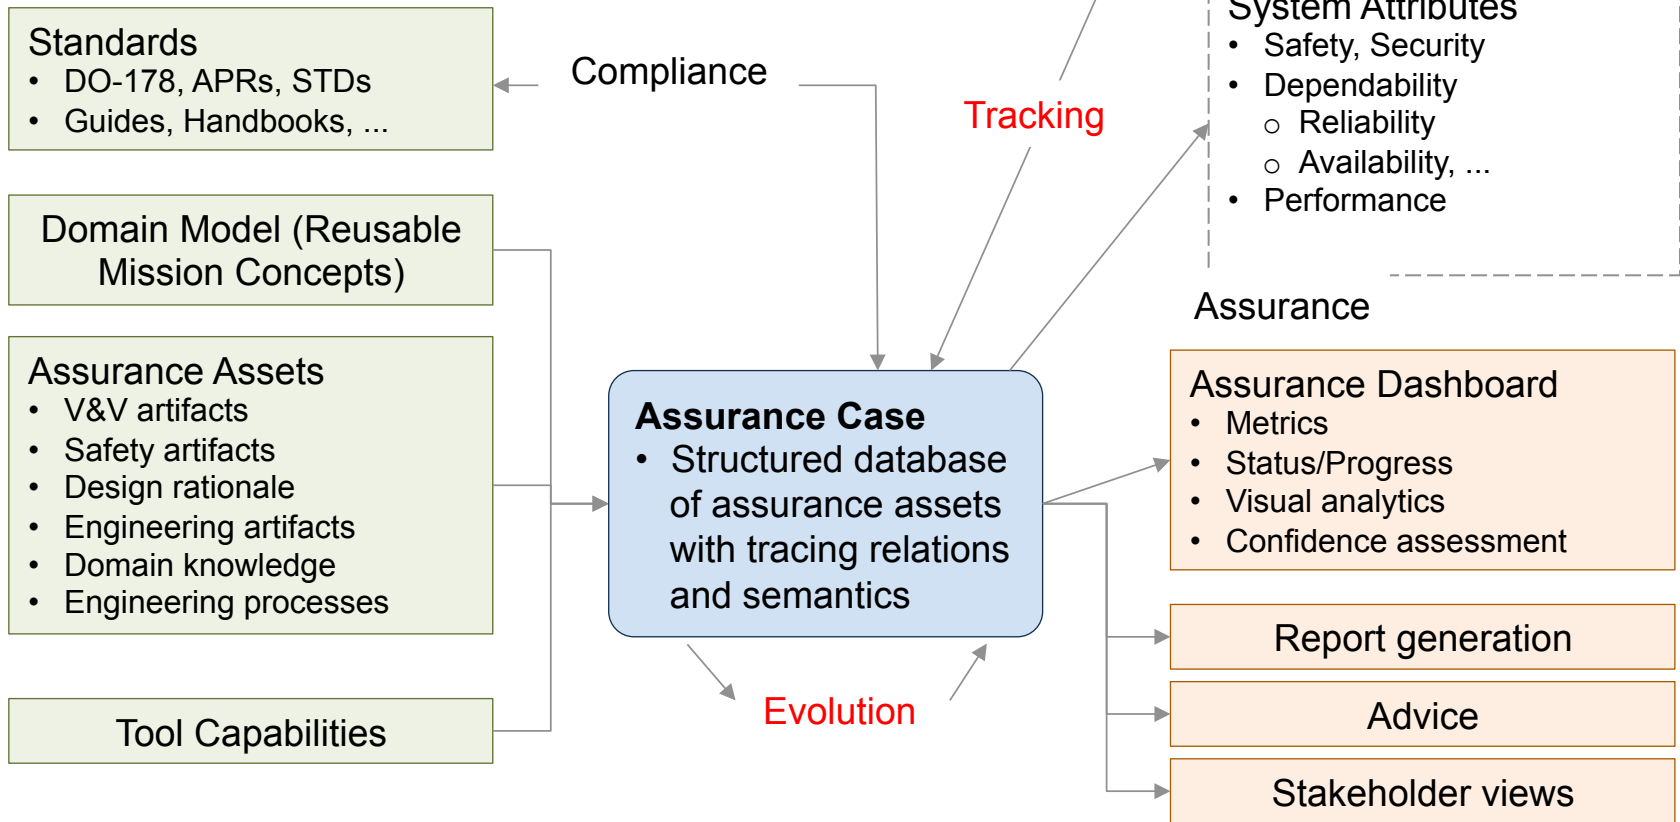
Standards
- DO-178, APRs, STDs
- Guides, Handbooks, ...

Compliance

Tracking

System Attributes
- Safety, Security
- Dependability
  - Reliability
  - Availability, ...
- Performance

Domain Model (Reusable Mission Concepts)

Assurance

Assurance Assets
- V&V artifacts
- Safety artifacts
- Design rationale
- Engineering artifacts
- Domain knowledge
- Engineering processes

Assurance Case
- Structured database of assurance assets with tracing relations and semantics

Assurance Dashboard
- Metrics
- Status/Progress
- Visual analytics
- Confidence assessment

Report generation

Advice

Evolution

Tool Capabilities

Stakeholder views